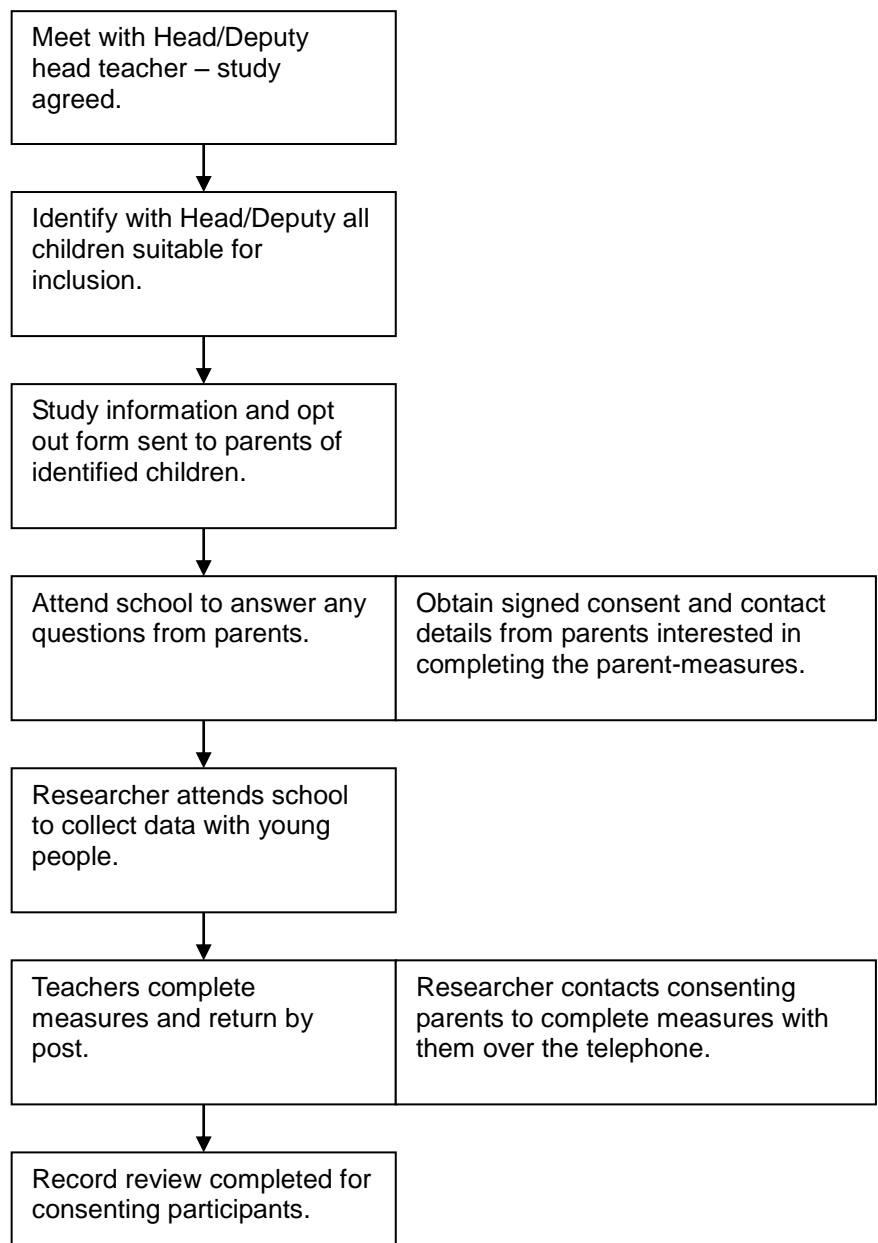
Meet with Head/Deputy head teacher – study agreed.

Identify with Head/Deputy all children suitable for inclusion.

Study information and opt out form sent to parents of identified children.

Attend school to answer any questions from parents.

Obtain signed consent and contact details from parents interested in completing the parent-measures.

Researcher attends school to collect data with young people.

Teachers complete measures and return by post.

Researcher contacts consenting parents to complete measures with them over the telephone.

Record review completed for consenting participants.